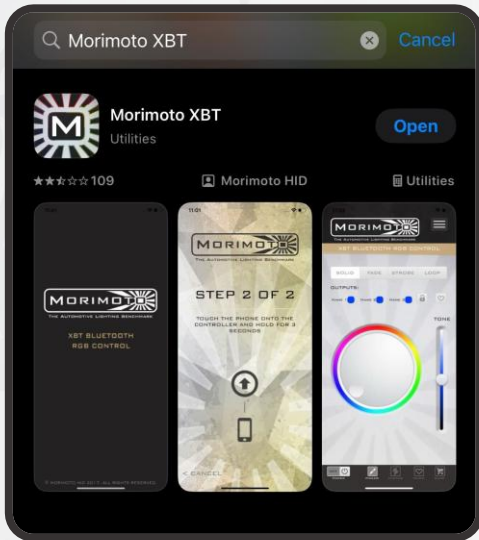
Morimoto XBT

Cancel

Morimoto XBT

Utilities

Open

109

Morimoto HID

Utilities

MORIMOTO

THE AUTOMOTIVE LIGHTING BENCHMARK

XBT BLUETOOTH RGB CONTROL

11:01

MORIMOTO

THE AUTOMOTIVE LIGHTING BENCHMARK

STEP 2 OF 2

TOUCH THE PHONE ONTO THE CONTROLLER AND HOLD FOR 3 SECONDS

< CANCEL

MORIMOTO

THE AUTOMOTIVE LIGHTING BENCHMARK

XBT BLUETOOTH RGB CONTROL

SOLID

FADE

STROBE

LOOP

OUTPUTS:

TONE